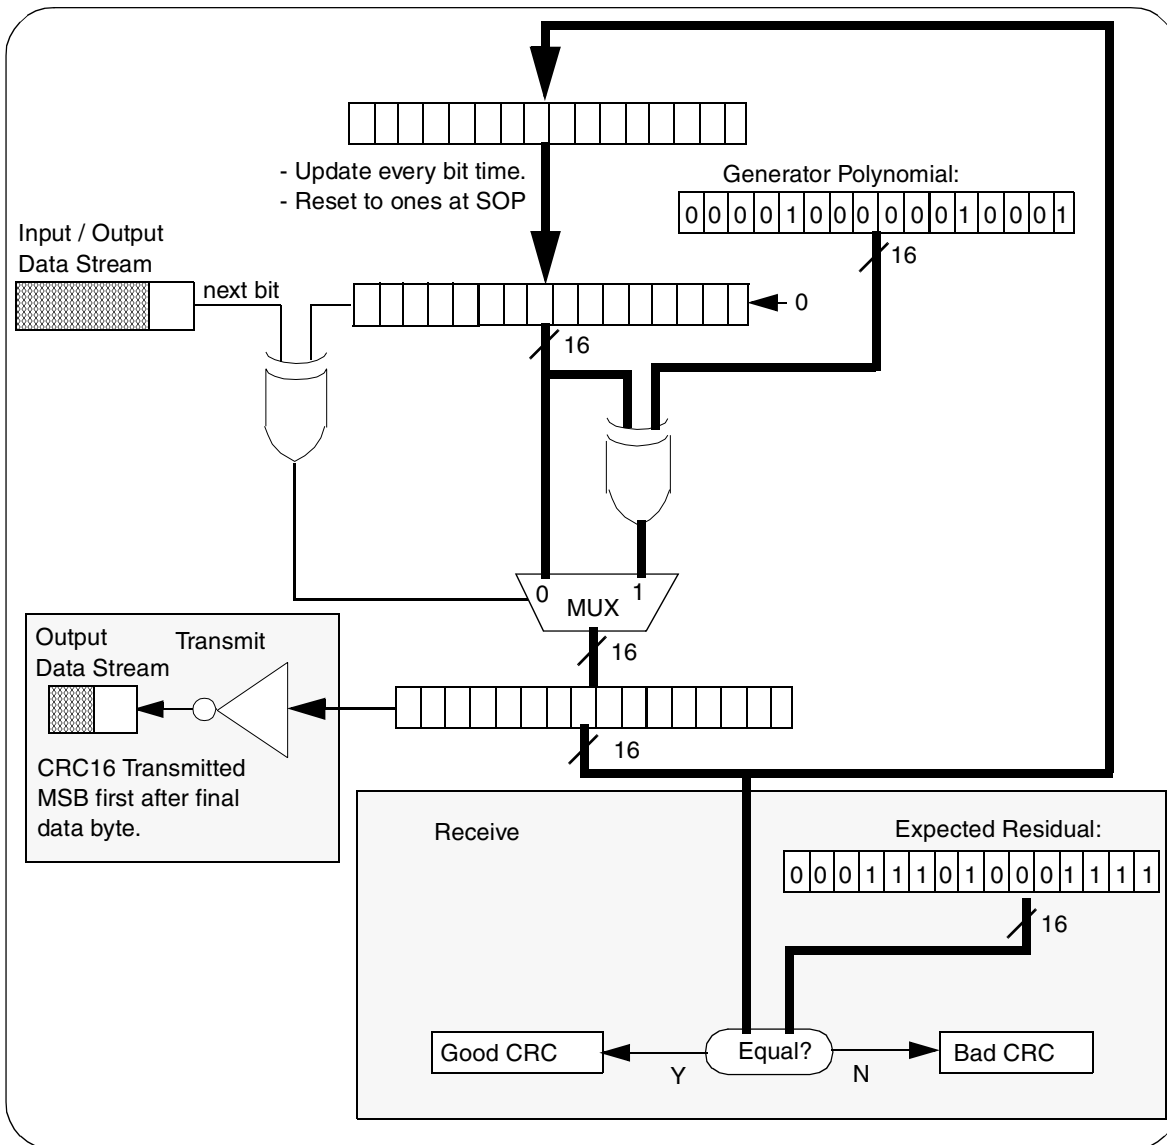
- Update every bit time.
- Reset to ones at SOP

Generator Polynomial:

| 0 | 0 | 0 | 0 | 1 | 0 | 0 | 0 | 0 | 0 | 0 | 1 | 0 | 0 | 0 | 1 |
|---|---|---|---|---|---|---|---|---|---|---|---|---|---|---|---|

16

Input / Output Data Stream

next bit

0

16

MUX

0

1

Output Data Stream

Transmit

16

16

CRC16 Transmitted MSB first after final data byte.

Receive

Expected Residual:

| 0 | 0 | 0 | 1 | 1 | 1 | 0 | 1 | 0 | 0 | 0 | 1 | 1 | 1 | 1 | 1 |
|---|---|---|---|---|---|---|---|---|---|---|---|---|---|---|---|

16

Good CRC

Equal?

Bad CRC

Y

N